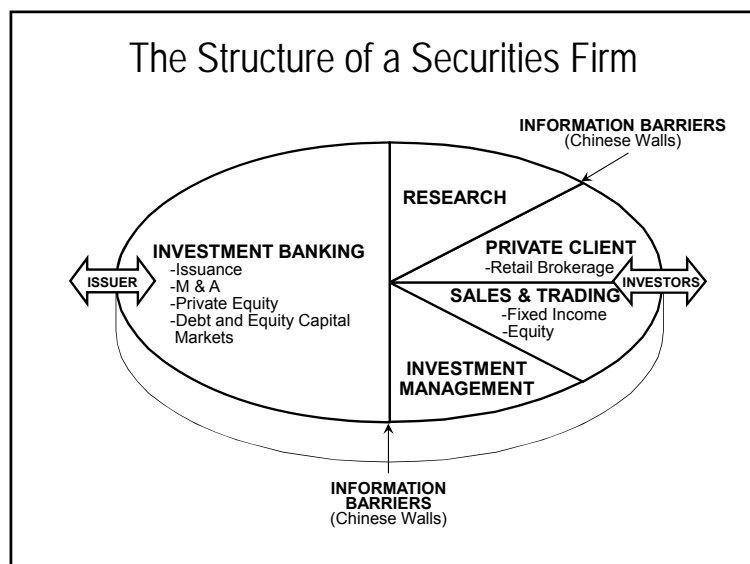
The Structure of a Securities Firm

INFORMATION BARRIERS
(Chinese Walls)

RESEARCH

INVESTMENT BANKING
-Issuance
-M & A
-Private Equity
-Debt and Equity Capital Markets

ISSUER

PRIVATE CLIENT
-Retail Brokerage

INVESTORS

SALES & TRADING
-Fixed Income
-Equity

INVESTMENT MANAGEMENT

INFORMATION BARRIERS
(Chinese Walls)